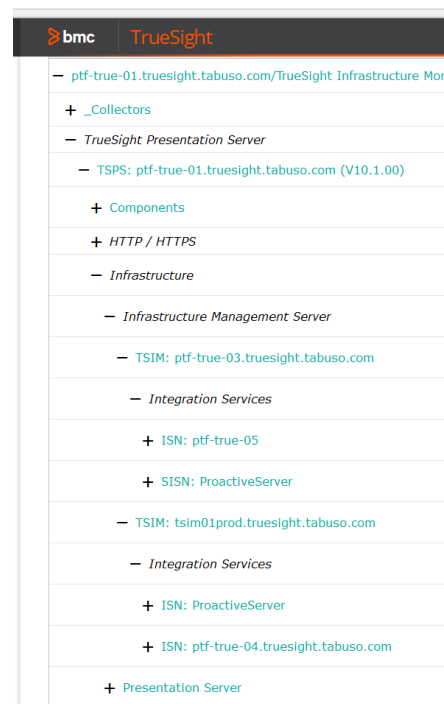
bmc TrueSight

− ptf-true-01.truesight.tabuso.com/TrueSight Infrastructure Mon

+ _Collectors

− TrueSight Presentation Server

− TSPS: ptf-true-01.truesight.tabuso.com (V10.1.00)

+ Components

+ HTTP / HTTPS

− Infrastructure

− Infrastructure Management Server

− TSIM: ptf-true-03.truesight.tabuso.com

− Integration Services

+ ISN: ptf-true-05

+ SISN: ProactiveServer

− TSIM: tsim01prod.truesight.tabuso.com

− Integration Services

+ ISN: ProactiveServer

+ ISN: ptf-true-04.truesight.tabuso.com

+ Presentation Server